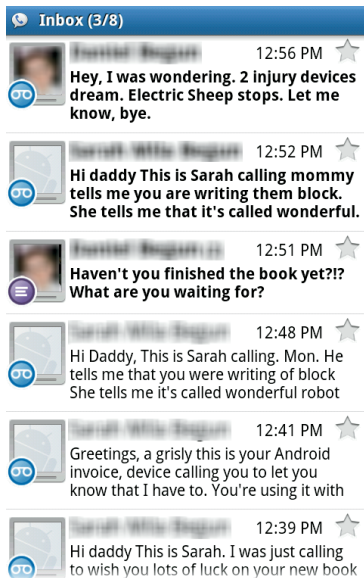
Inbox (3/8)

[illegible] 12:56 PM
Hey, I was wondering. 2 injury devices dream. Electric Sheep stops. Let me know, bye.

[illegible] 12:52 PM
Hi daddy This is Sarah calling mommy tells me you are writing them block. She tells me that it's called wonderful.

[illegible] 12:51 PM
Haven't you finished the book yet?!? What are you waiting for?

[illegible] 12:48 PM
Hi Daddy, This is Sarah calling. Mon. He tells me that you were writing of block She tells me it's called wonderful robot

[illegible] 12:41 PM
Greetings, a grisly this is your Android invoice, device calling you to let you know that I have to. You're using it with

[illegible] 12:39 PM
Hi daddy This is Sarah. I was just calling to wish you lots of luck on your new book